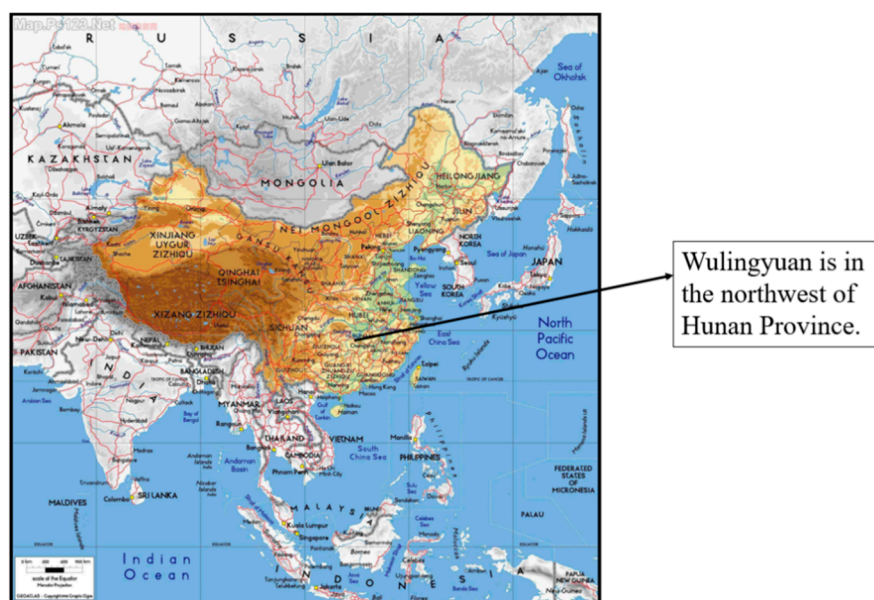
Map.Pc-123.Net

R U S S I A

Sea of Okhotsk

KAZAKHSTAN

MONGOLIA

HEILONGJIANG

NEI MONGGOL ZIZHIQU

XINJIANG UYGUR ZIZHIQU

GANSU

JILIN

LIAONING

NORTH KOREA

Sea of Japan

JAPAN

UZBEKISTAN

KYRGYZSTAN

TAJIKISTAN

AFGHANISTAN

QINGHAI

XIZANG ZIZHIQU

SICHUAN

SOUTH KOREA

Yellow Sea

East China Sea

North Pacific Ocean

PAKISTAN

NEPAL

BHUTAN

I N D I A

BANGLADESH

TAIWAN

Hong Kong

MYANMAR

LAOS

Bay of Bengal

THAILAND

VIETNAM

CAMBODIA

South China Sea

PHILIPPINES

Arabian Sea

SRI LANKA

MALDIVES

M A L A Y S I A

Singapore

FEDERATED STATES OF MICRONESIA

PALAU

Indian Ocean

I N D O N E S I A

PAPUA NEW GUINEA

Wulingyuan is in the northwest of Hunan Province.